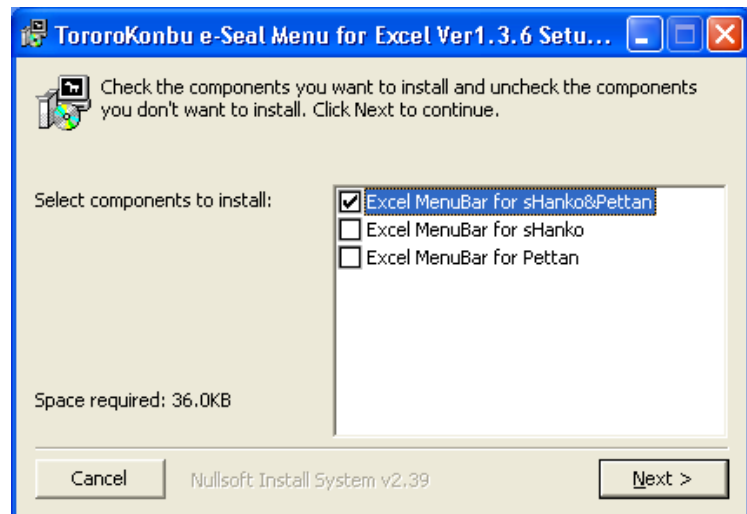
TororoKonbu e-Seal Menu for Excel Ver1.3.6 Setu...

Check the components you want to install and uncheck the components you don't want to install. Click Next to continue.

Select components to install:

Excel MenuBar for sHanko&Pettan
Excel MenuBar for sHanko
Excel MenuBar for Pettan

Space required: 36.0KB

Cancel

Nullsoft Install System v2.39

Next >